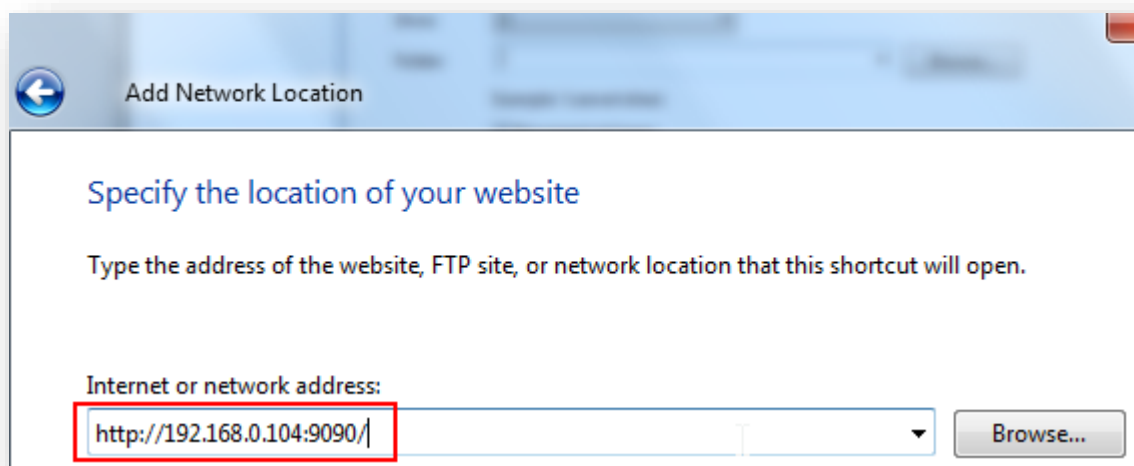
Add Network Location

Specify the location of your website

Type the address of the website, FTP site, or network location that this shortcut will open.

Internet or network address:

http://192.168.0.104:9090/

Browse...